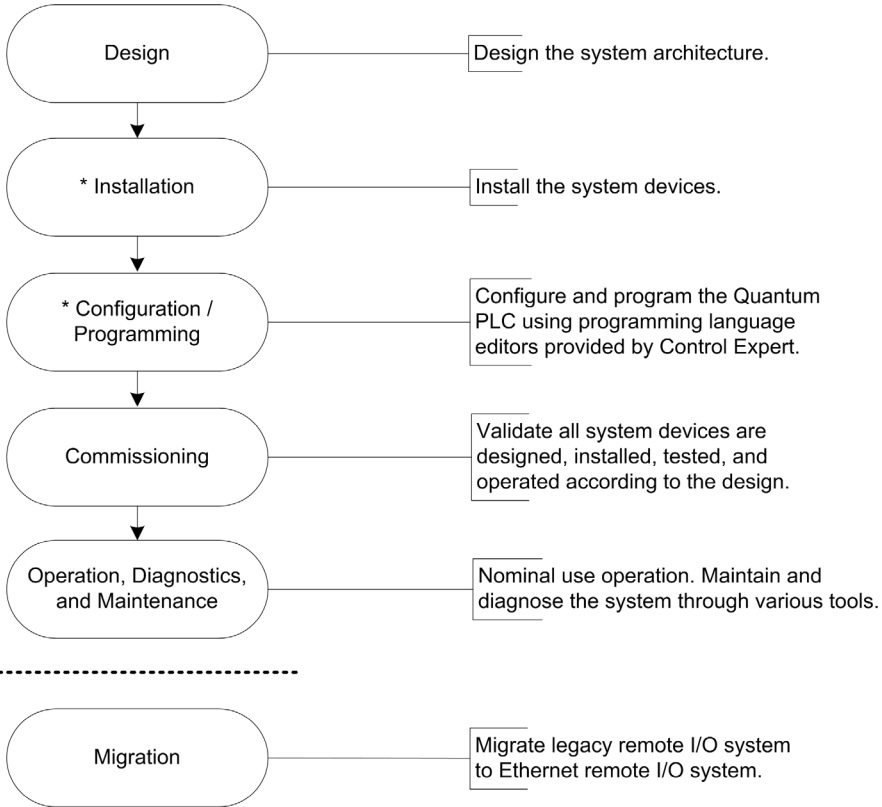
Design

Design the system architecture.

* Installation

Install the system devices.

* Configuration / Programming

Configure and program the Quantum PLC using programming language editors provided by Control Expert.

Commissioning

Validate all system devices are designed, installed, tested, and operated according to the design.

Operation, Diagnostics, and Maintenance

Nominal use operation. Maintain and diagnose the system through various tools.

Migration

Migrate legacy remote I/O system to Ethernet remote I/O system.